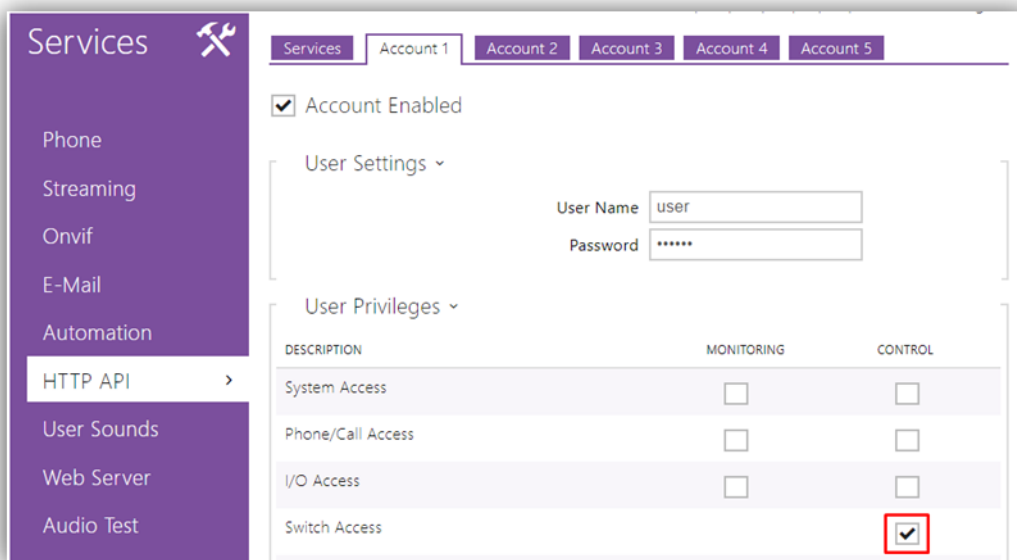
Services

Phone
Streaming
Onvif
E-Mail
Automation
HTTP API
User Sounds
Web Server
Audio Test

Services | Account 1 | Account 2 | Account 3 | Account 4 | Account 5

Account Enabled

User Settings

User Name user
Password ••••••

User Privileges

| DESCRIPTION | MONITORING | CONTROL |
|---|---|---|
| System Access | | |
| Phone/Call Access | | |
| I/O Access | | |
| Switch Access | | |